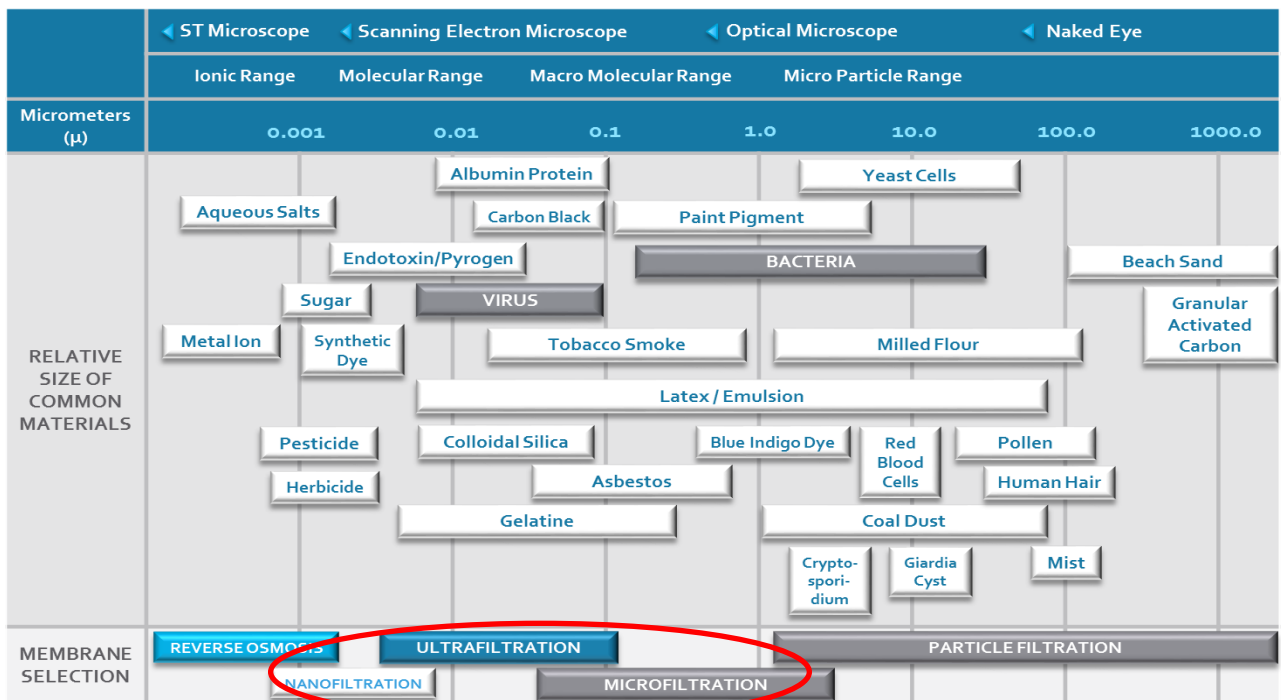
ST Microscope | Scanning Electron Microscope | Optical Microscope | Naked Eye

Ionic Range | Molecular Range | Macro Molecular Range | Micro Particle Range

Micrometers (μ) | 0.001 | 0.01 | 0.1 | 1.0 | 10.0 | 100.0 | 1000.0

RELATIVE SIZE OF COMMON MATERIALS

Albumin Protein
Yeast Cells
Aqueous Salts
Carbon Black
Paint Pigment
Endotoxin/Pyrogen
BACTERIA
Beach Sand
Sugar
VIRUS
Granular Activated Carbon
Metal Ion
Synthetic Dye
Tobacco Smoke
Milled Flour
Latex / Emulsion
Pesticide
Colloidal Silica
Blue Indigo Dye
Red Blood Cells
Pollen
Herbicide
Asbestos
Human Hair
Gelatine
Coal Dust
Crypto-sporidium
Giardia Cyst
Mist

MEMBRANE SELECTION

REVERSE OSMOSIS
ULTRAFILTRATION
PARTICLE FILTRATION
NANOFILTRATION
MICROFILTRATION